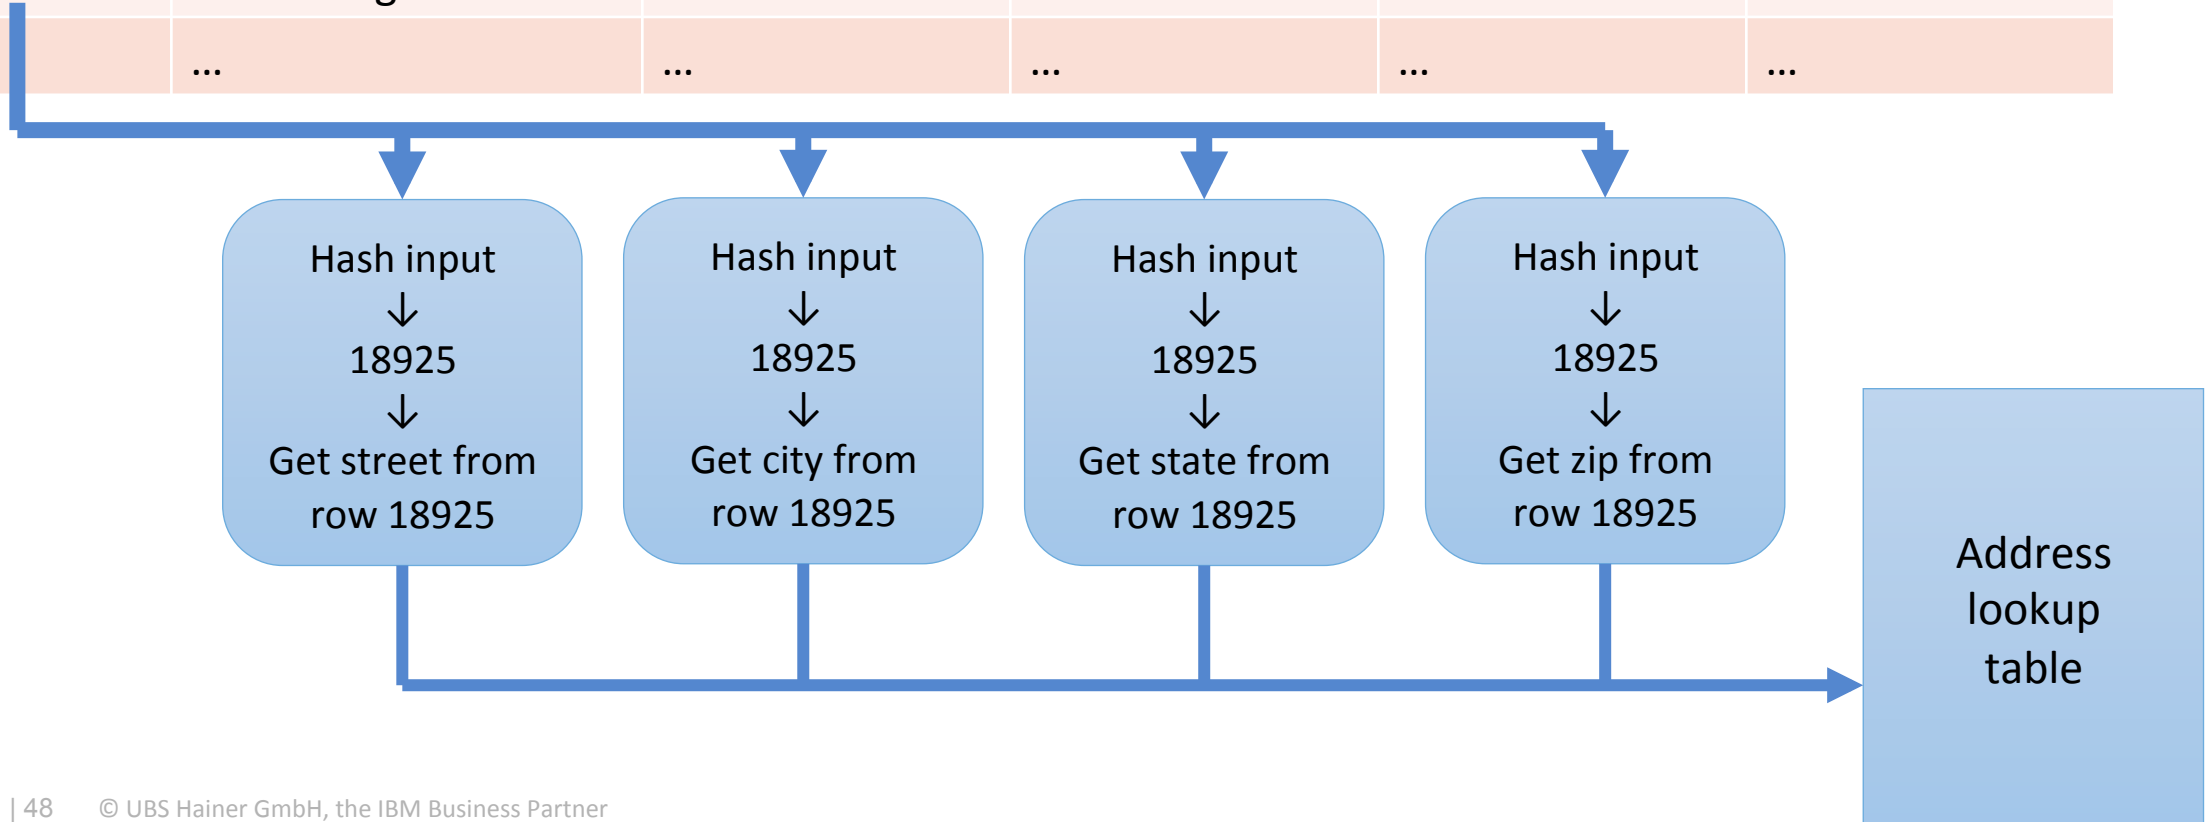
| | ... | ... | ... | ... | ... |
|---|---|---|---|---|---|

Hash input
↓
18925
↓
Get street from row 18925

Hash input
↓
18925
↓
Get city from row 18925

Hash input
↓
18925
↓
Get state from row 18925

Hash input
↓
18925
↓
Get zip from row 18925

Address lookup table

| 48 © UBS Hainer GmbH, the IBM Business Partner